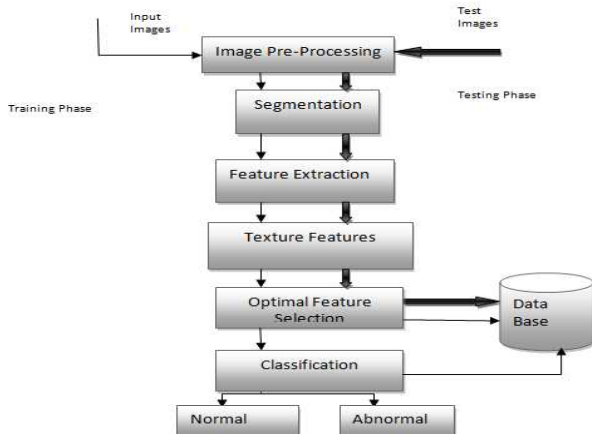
Input Images

Test Images

Image Pre-Processing

Training Phase

Testing Phase

Segmentation

Feature Extraction

Texture Features

Optimal Feature Selection

Data Base

Classification

Normal

Abnormal